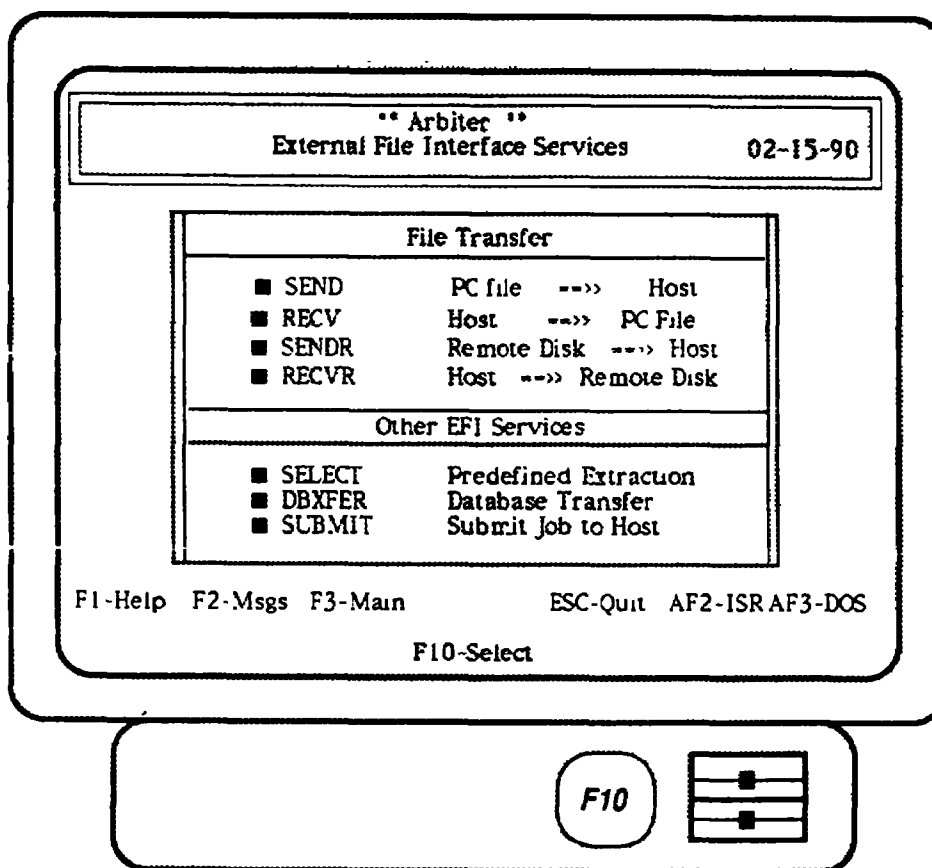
** Arbiter **
External File Interface Services 02-15-90

File Transfer

■ SEND PC file --» Host
■ RECV Host --» PC File
■ SENDR Remote Disk --» Host
■ RECVR Host --» Remote Disk

Other EFI Services

■ SELECT Predefined Extraction
■ DBXFER Database Transfer
■ SUBMIT Submit Job to Host

F1-Help F2-Msgs F3-Main ESC-Quit AF2-ISR AF3-DOS

F10-Select

F10